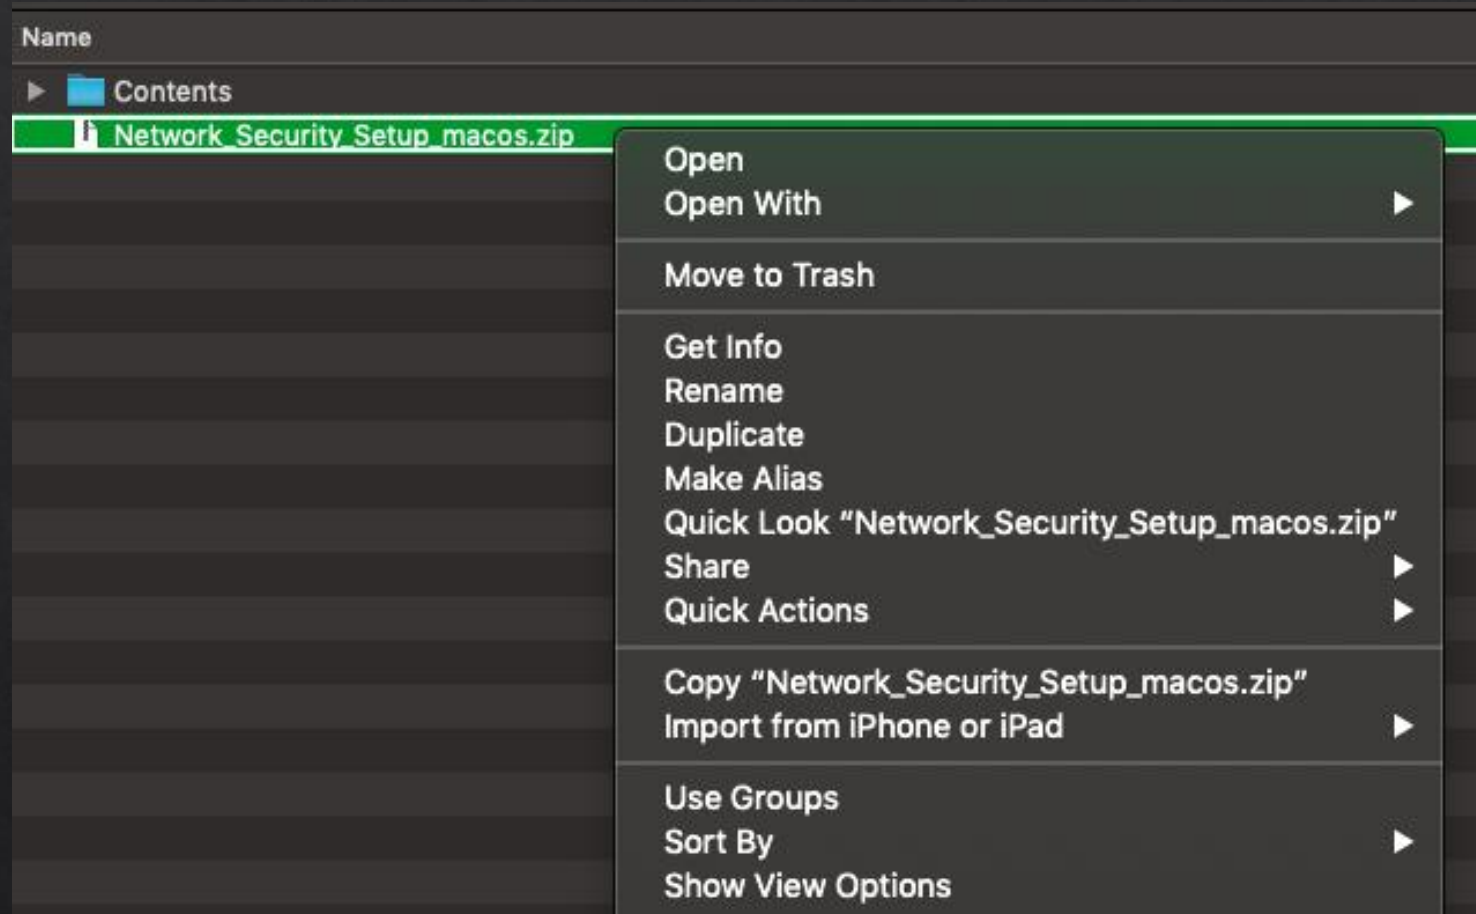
Name

Contents

Network_Security_Setup_macos.zip

Open
Open With

Move to Trash

Get Info
Rename
Duplicate
Make Alias
Quick Look "Network_Security_Setup_macos.zip"
Share
Quick Actions

Copy "Network_Security_Setup_macos.zip"
Import from iPhone or iPad

Use Groups
Sort By
Show View Options